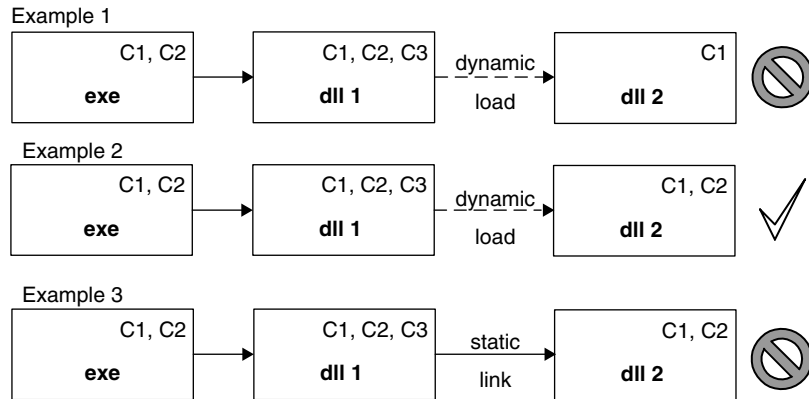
Example 1

C1, C2
exe

C1, C2, C3
dll 1

dynamic
load

C1
dll 2

Example 2

C1, C2
exe

C1, C2, C3
dll 1

dynamic
load

C1, C2
dll 2

Example 3

C1, C2
exe

C1, C2, C3
dll 1

static
link

C1, C2
dll 2